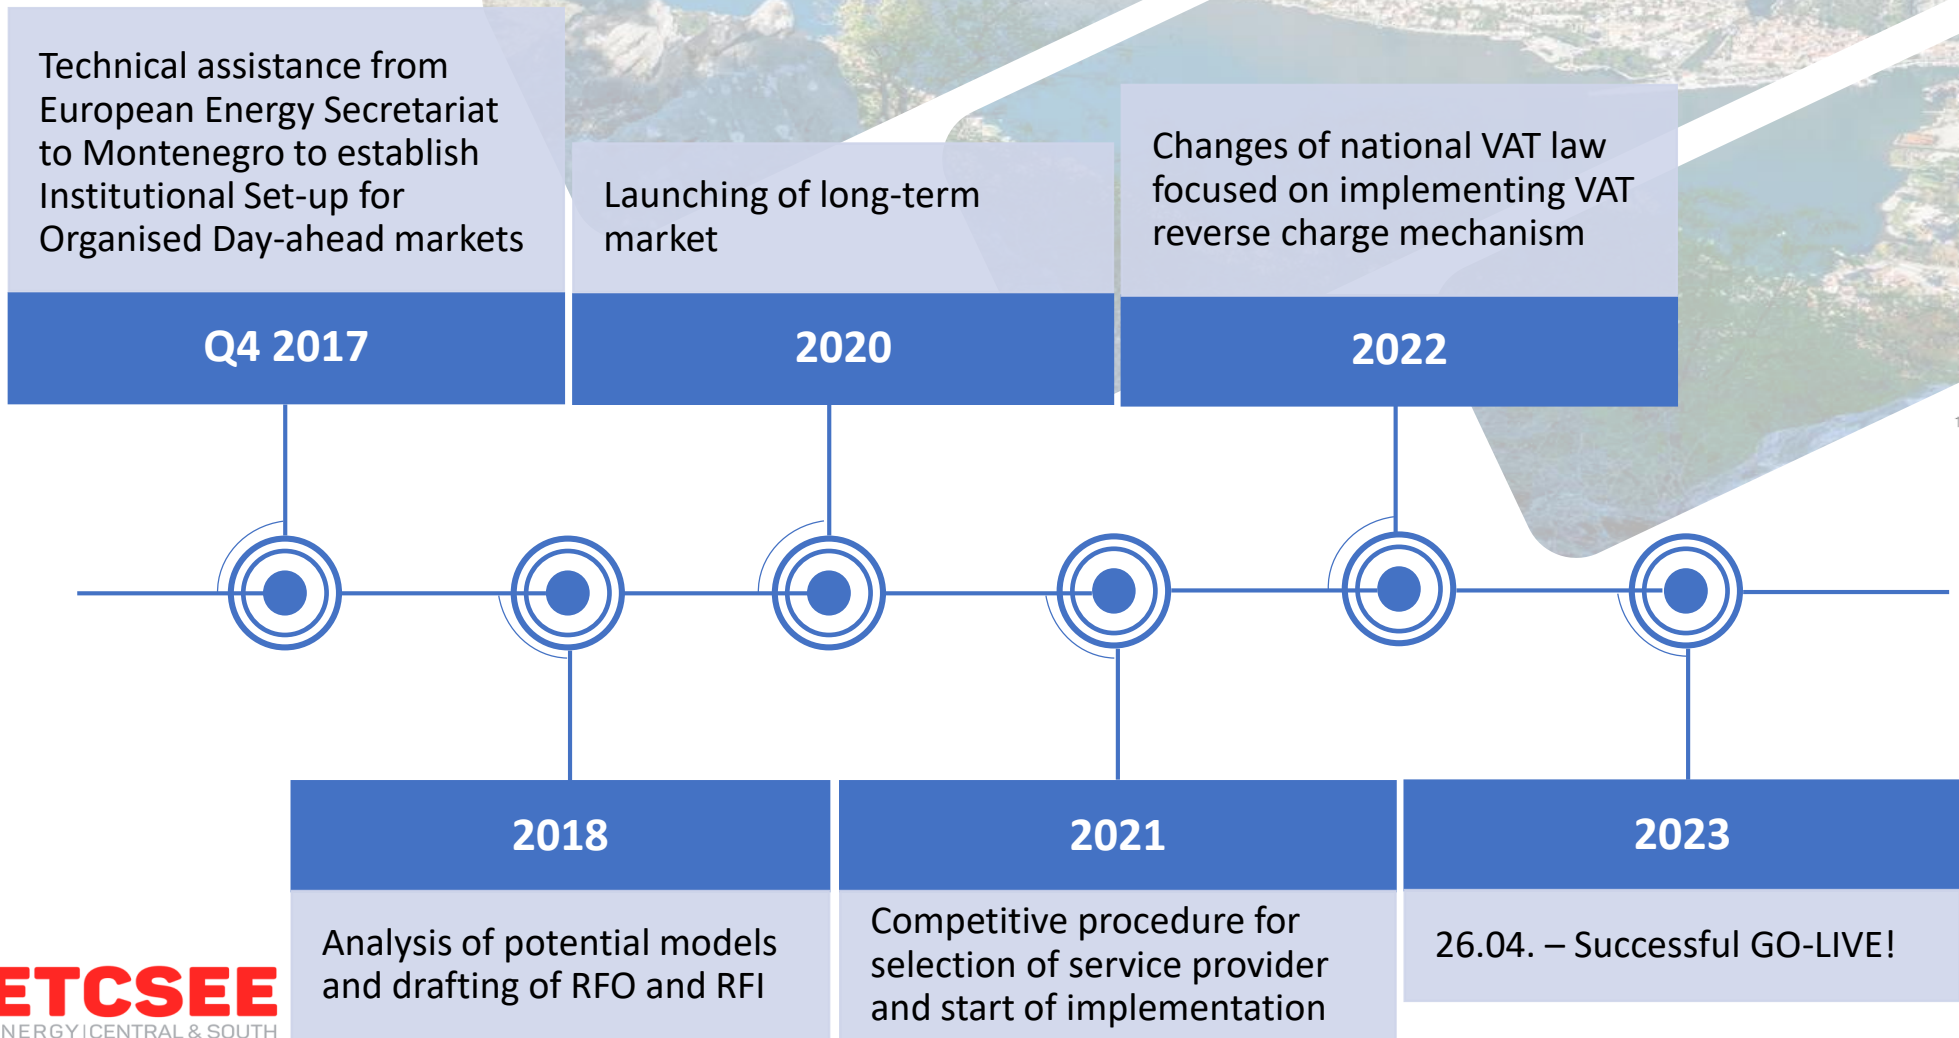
Technical assistance from European Energy Secretariat to Montenegro to establish Institutional Set-up for Organised Day-ahead markets

Q4 2017

Launching of long-term market

2020

Changes of national VAT law focused on implementing VAT reverse charge mechanism

2022

2018

Analysis of potential models and drafting of RFO and RFI

2021

Competitive procedure for selection of service provider and start of implementation

2023

26.04. – Successful GO-LIVE!

ETCSEE
NERGY | CENTRAL & SOUTH